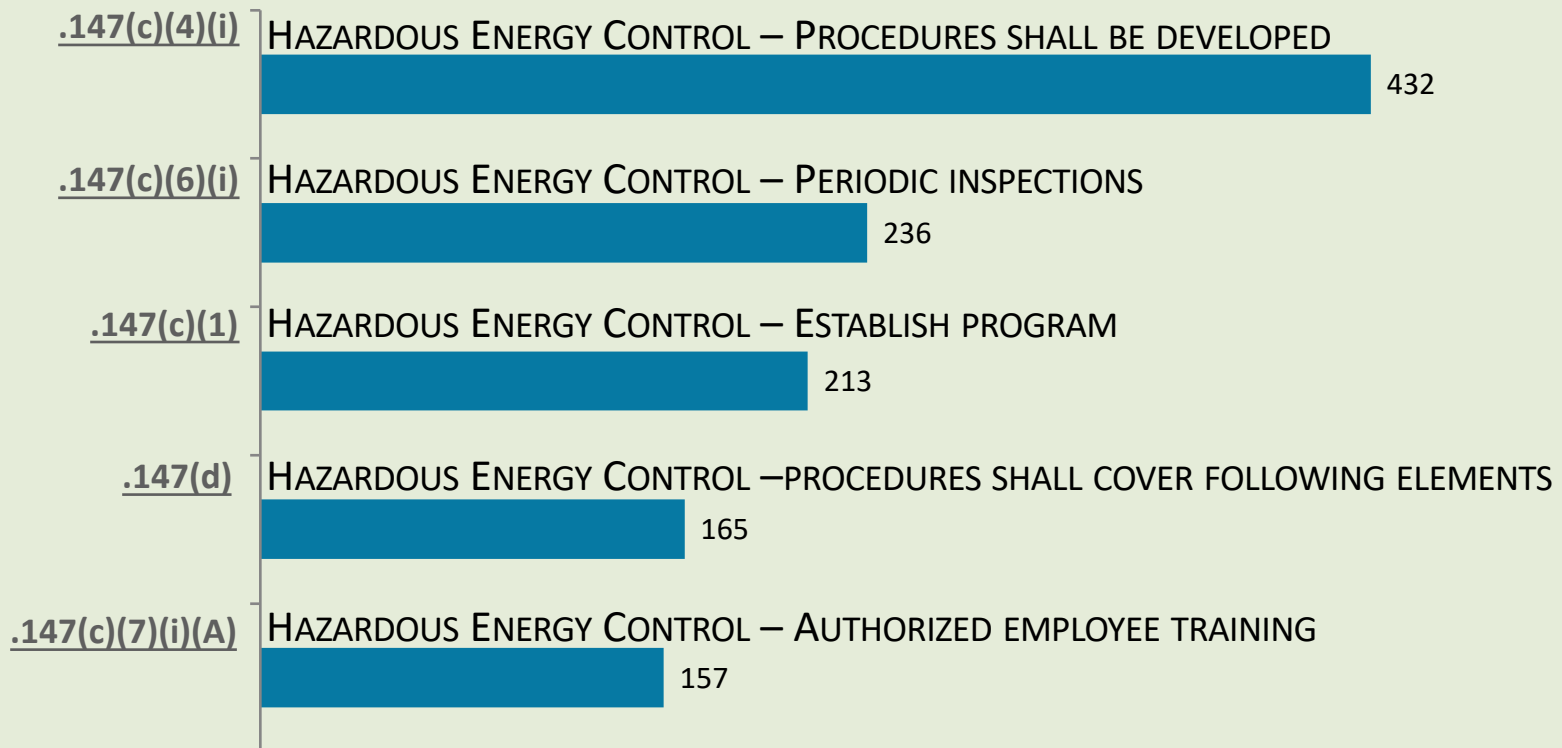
.147(c)(4)(i) Hazardous Energy Control – Procedures shall be developed
432

.147(c)(6)(i) Hazardous Energy Control – Periodic inspections
236

.147(c)(1) Hazardous Energy Control – Establish program
213

.147(d) Hazardous Energy Control –procedures shall cover following elements
165

.147(c)(7)(i)(A) Hazardous Energy Control – Authorized employee training
157